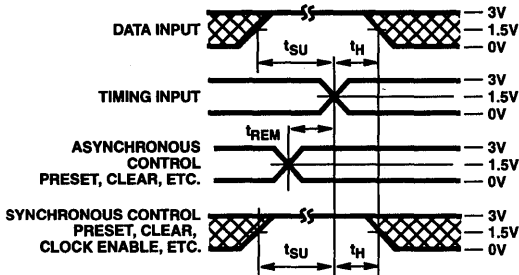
DATA INPUT
3V
1.5V
0V
$t_{SU}$
$t_H$
TIMING INPUT
3V
1.5V
0V
$t_{REM}$
ASYNCHRONOUS CONTROL PRESET, CLEAR, ETC.
3V
1.5V
0V
SYNCHRONOUS CONTROL PRESET, CLEAR, CLOCK ENABLE, ETC.
3V
1.5V
0V
$t_{SU}$
$t_H$